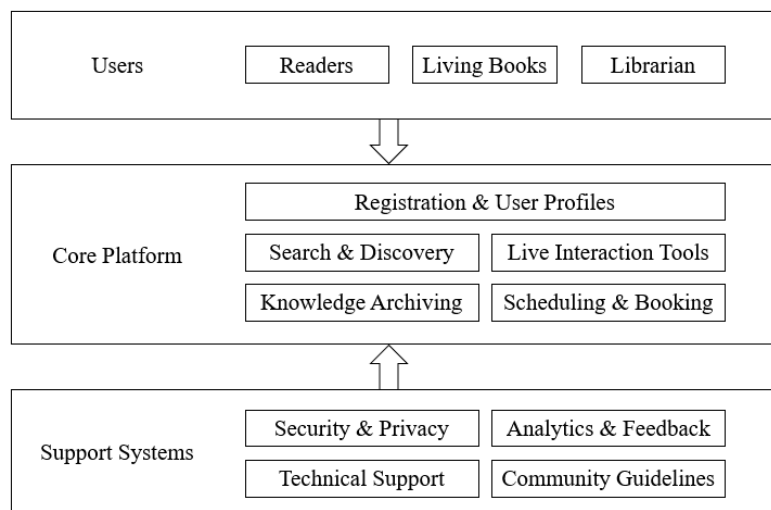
Users

Readers

Living Books

Librarian

Core Platform

Registration & User Profiles

Search & Discovery

Live Interaction Tools

Knowledge Archiving

Scheduling & Booking

Support Systems

Security & Privacy

Analytics & Feedback

Technical Support

Community Guidelines